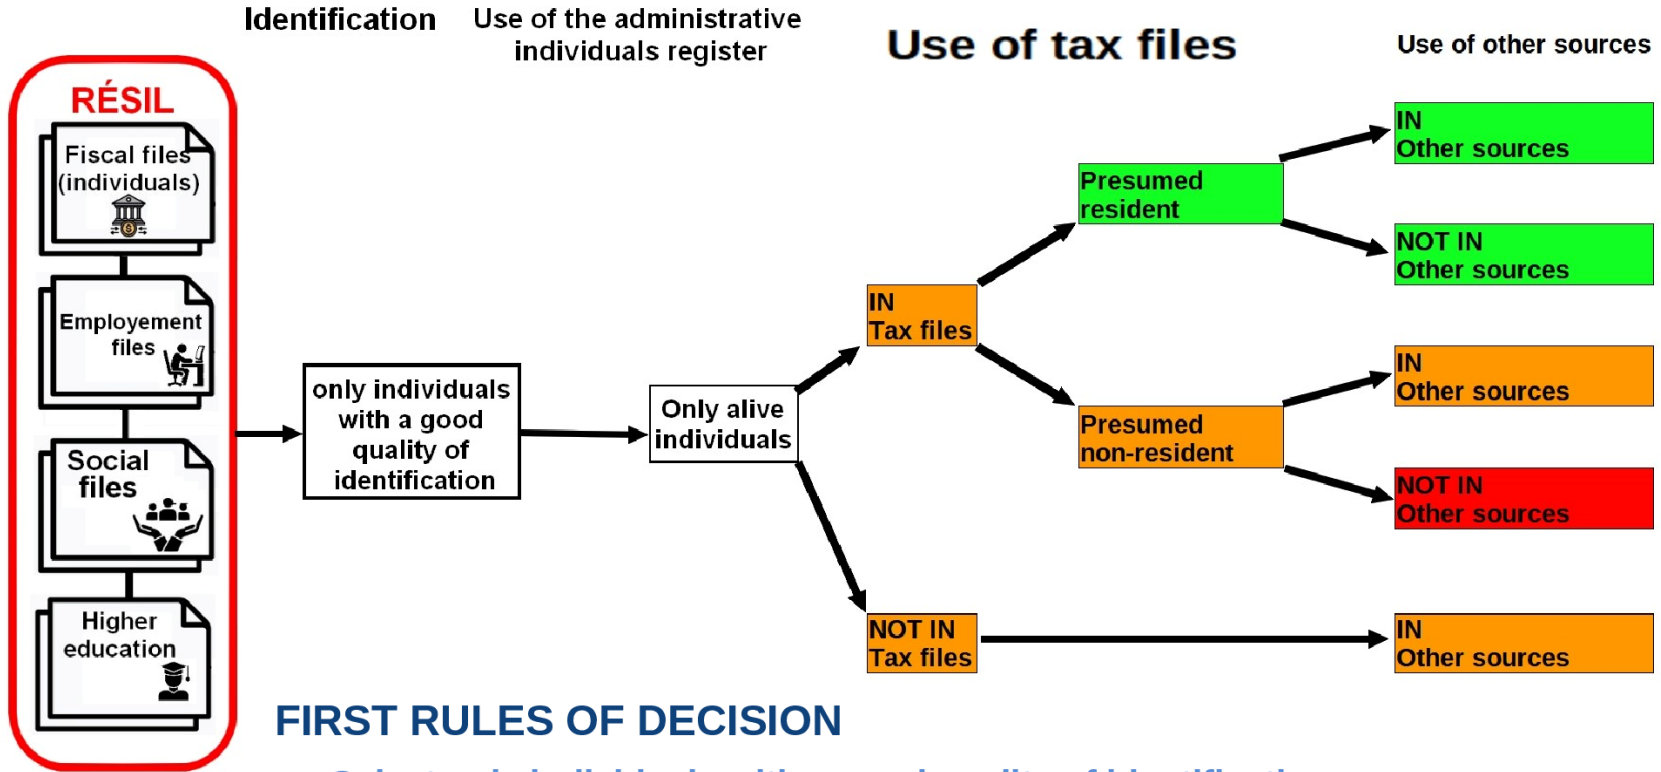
Identification

Use of the administrative individuals register

Use of tax files

Use of other sources

RÉSIL

Fiscal files (individuals)

Employement files

Social files

Higher education

only individuals with a good quality of identification

Only alive individuals

IN Tax files

NOT IN Tax files

Presumed resident

Presumed non-resident

IN Other sources

NOT IN Other sources

IN Other sources

NOT IN Other sources

IN Other sources

FIRST RULES OF DECISION

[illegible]